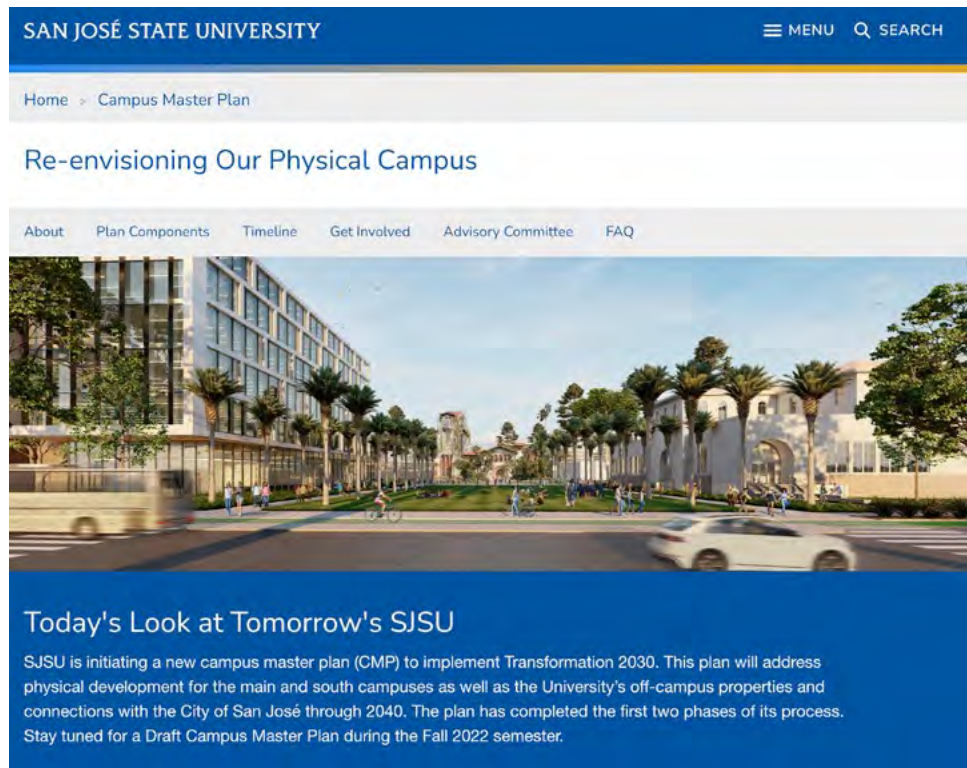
SAN JOSÉ STATE UNIVERSITY

MENU SEARCH

Home > Campus Master Plan

Re-envisioning Our Physical Campus

About Plan Components Timeline Get Involved Advisory Committee FAQ

Today's Look at Tomorrow's SJSU

SJSU is initiating a new campus master plan (CMP) to implement Transformation 2030. This plan will address physical development for the main and south campuses as well as the University's off-campus properties and connections with the City of San José through 2040. The plan has completed the first two phases of its process. Stay tuned for a Draft Campus Master Plan during the Fall 2022 semester.